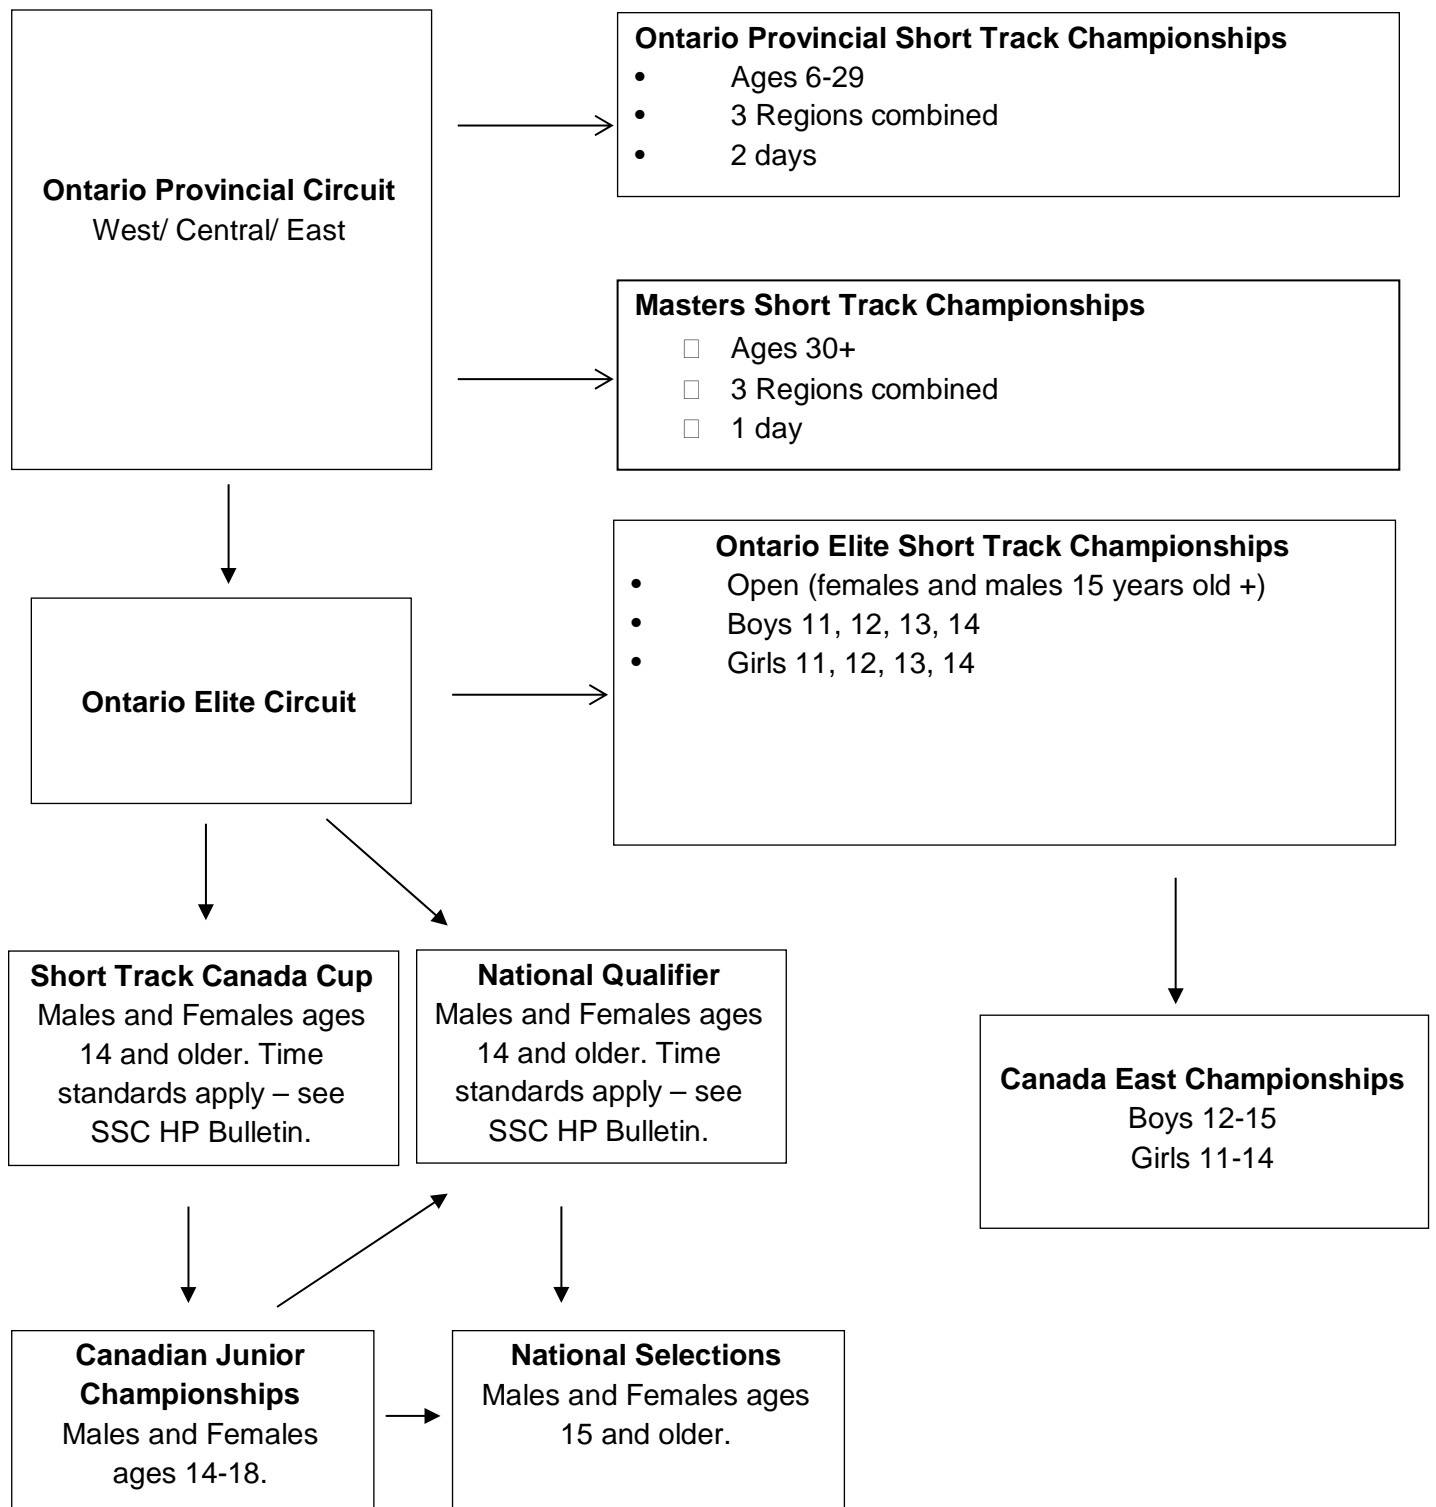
**Ontario Provincial Circuit**
West/ Central/ East

**Ontario Provincial Short Track Championships**
- Ages 6-29
- 3 Regions combined
- 2 days

**Masters Short Track Championships**
- Ages 30+
- 3 Regions combined
- 1 day

**Ontario Elite Circuit**

**Ontario Elite Short Track Championships**
- Open (females and males 15 years old +)
- Boys 11, 12, 13, 14
- Girls 11, 12, 13, 14

**Short Track Canada Cup**
Males and Females ages 14 and older. Time standards apply – see SSC HP Bulletin.

**National Qualifier**
Males and Females ages 14 and older. Time standards apply – see SSC HP Bulletin.

**Canada East Championships**
Boys 12-15
Girls 11-14

**Canadian Junior Championships**
Males and Females ages 14-18.

**National Selections**
Males and Females ages 15 and older.